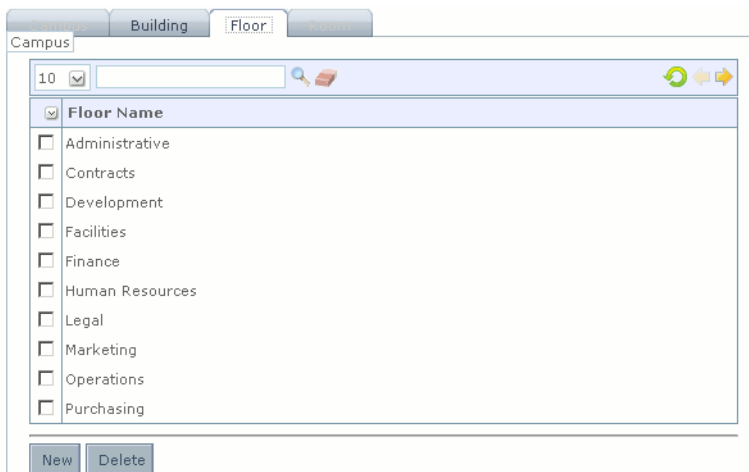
Campus Building Floor Room
Campus

10

| Floor Name |
|---|
| Administrative |
| Contracts |
| Development |
| Facilities |
| Finance |
| Human Resources |
| Legal |
| Marketing |
| Operations |
| Purchasing |

New Delete